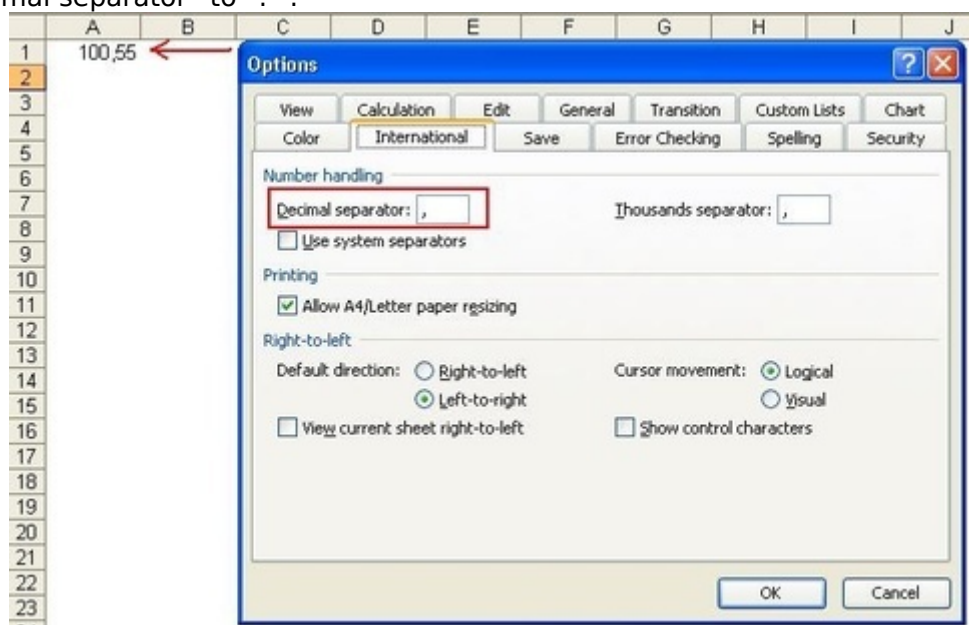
mal separator" to ".".

| | A | B | C | D | E | F | G | H | I | J |
|---|---|---|---|---|---|---|---|---|---|---|
| 1 | 100,55 | | | | | | | | | |
| 2 | | | | | | | | | | |
| 3 | | | | | | | | | | |
| 4 | | | | | | | | | | |
| 5 | | | | | | | | | | |
| 6 | | | | | | | | | | |
| 7 | | | | | | | | | | |
| 8 | | | | | | | | | | |
| 9 | | | | | | | | | | |
| 10 | | | | | | | | | | |
| 11 | | | | | | | | | | |
| 12 | | | | | | | | | | |
| 13 | | | | | | | | | | |
| 14 | | | | | | | | | | |
| 15 | | | | | | | | | | |
| 16 | | | | | | | | | | |
| 17 | | | | | | | | | | |
| 18 | | | | | | | | | | |
| 19 | | | | | | | | | | |
| 20 | | | | | | | | | | |
| 21 | | | | | | | | | | |
| 22 | | | | | | | | | | |
| 23 | | | | | | | | | | |

Options

View | Calculation | Edit | General | Transition | Custom Lists | Chart
Color | International | Save | Error Checking | Spelling | Security

Number handling
Decimal separator: ,
Thousands separator: ,
Use system separators

Printing
Allow A4/Letter paper resizing

Right-to-left
Default direction: Right-to-left
Left-to-right
Cursor movement: Logical
Visual
View current sheet right-to-left
Show control characters

OK
Cancel